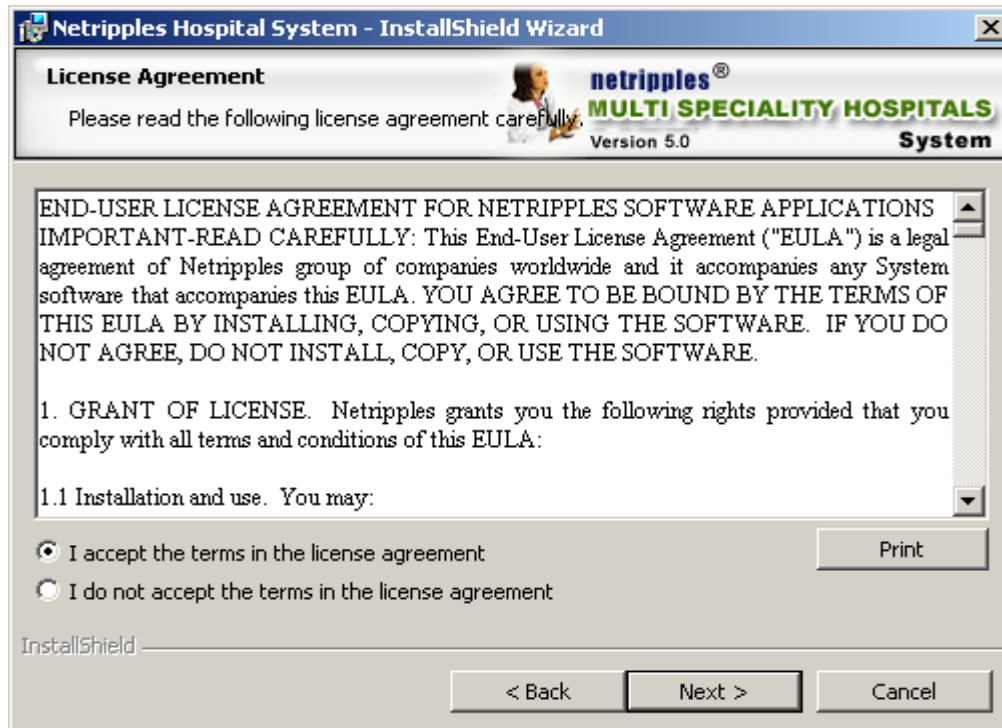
Netripples Hospital System - InstallShield Wizard

License Agreement

Please read the following license agreement carefully.

netripples®
MULTI SPECIALITY HOSPITALS
System
Version 5.0

END-USER LICENSE AGREEMENT FOR NETRIPPLES SOFTWARE APPLICATIONS IMPORTANT-READ CAREFULLY: This End-User License Agreement ("EULA") is a legal agreement of Netripples group of companies worldwide and it accompanies any System software that accompanies this EULA. YOU AGREE TO BE BOUND BY THE TERMS OF THIS EULA BY INSTALLING, COPYING, OR USING THE SOFTWARE. IF YOU DO NOT AGREE, DO NOT INSTALL, COPY, OR USE THE SOFTWARE.

1. GRANT OF LICENSE. Netripples grants you the following rights provided that you comply with all terms and conditions of this EULA:

1.1 Installation and use. You may:

I accept the terms in the license agreement

I do not accept the terms in the license agreement

Print

InstallShield

< Back

Next >

Cancel